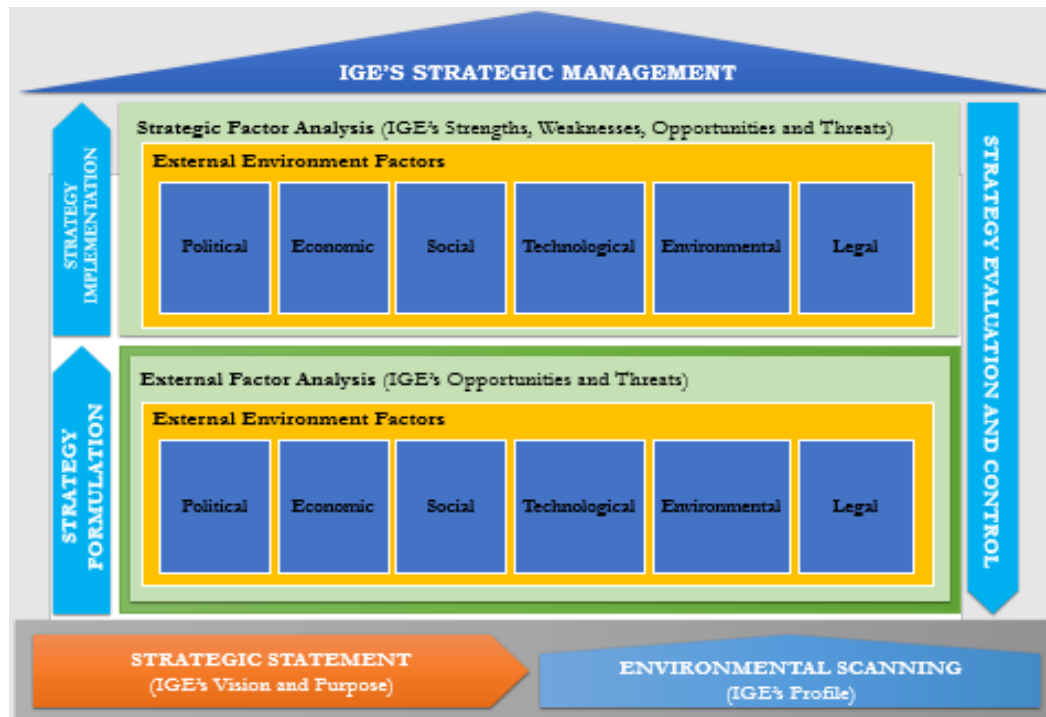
IGE'S STRATEGIC MANAGEMENT

STRATEGY IMPLEMENTATION

Strategic Factor Analysis (IGE's Strengths, Weaknesses, Opportunities and Threats)

External Environment Factors

Political

Economic

Social

Technological

Environmental

Legal

STRATEGY FORMULATION

External Factor Analysis (IGE's Opportunities and Threats)

External Environment Factors

Political

Economic

Social

Technological

Environmental

Legal

STRATEGY EVALUATION AND CONTROL

STRATEGIC STATEMENT
(IGE's Vision and Purpose)

ENVIRONMENTAL SCANNING
(IGE's Profile)